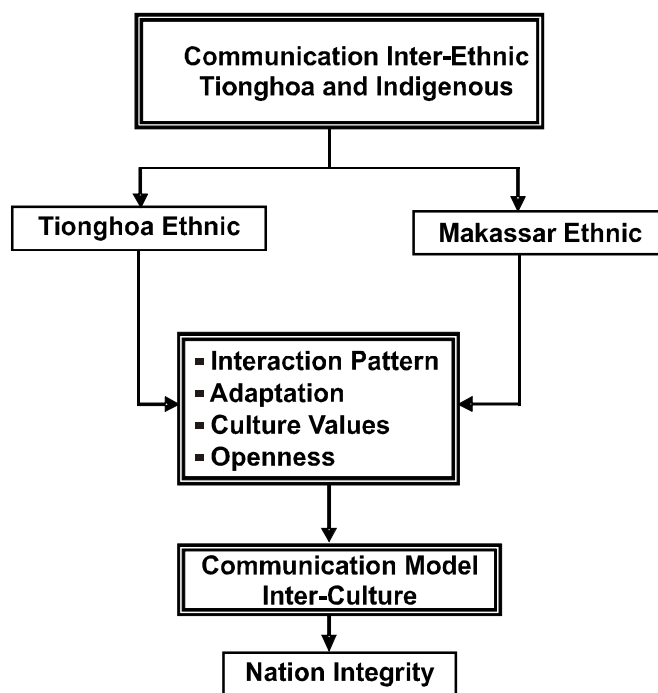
Communication Inter-Ethnic Tionghoa and Indigenous

Tionghoa Ethnic

Makassar Ethnic

- Interaction Pattern
- Adaptation
- Culture Values
- Openness

Communication Model Inter-Culture

Nation Integrity